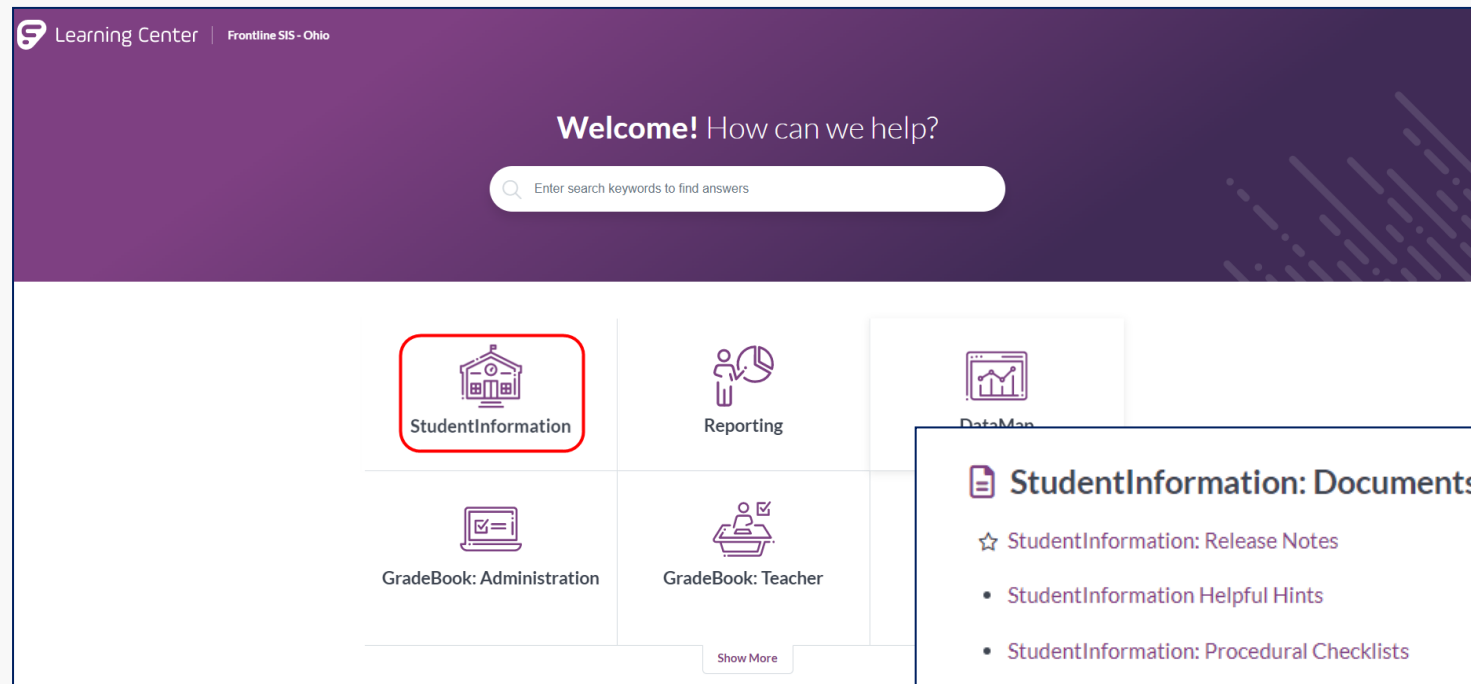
Learning Center | Frontline SIS - Ohio

**Welcome!** How can we help?

Enter search keywords to find answers

StudentInformation

Reporting

DataMan

GradeBook: Administration

GradeBook: Teacher

Show More

StudentInformation: Documents

StudentInformation: Release Notes

• StudentInformation Helpful Hints

• StudentInformation: Procedural Checklists